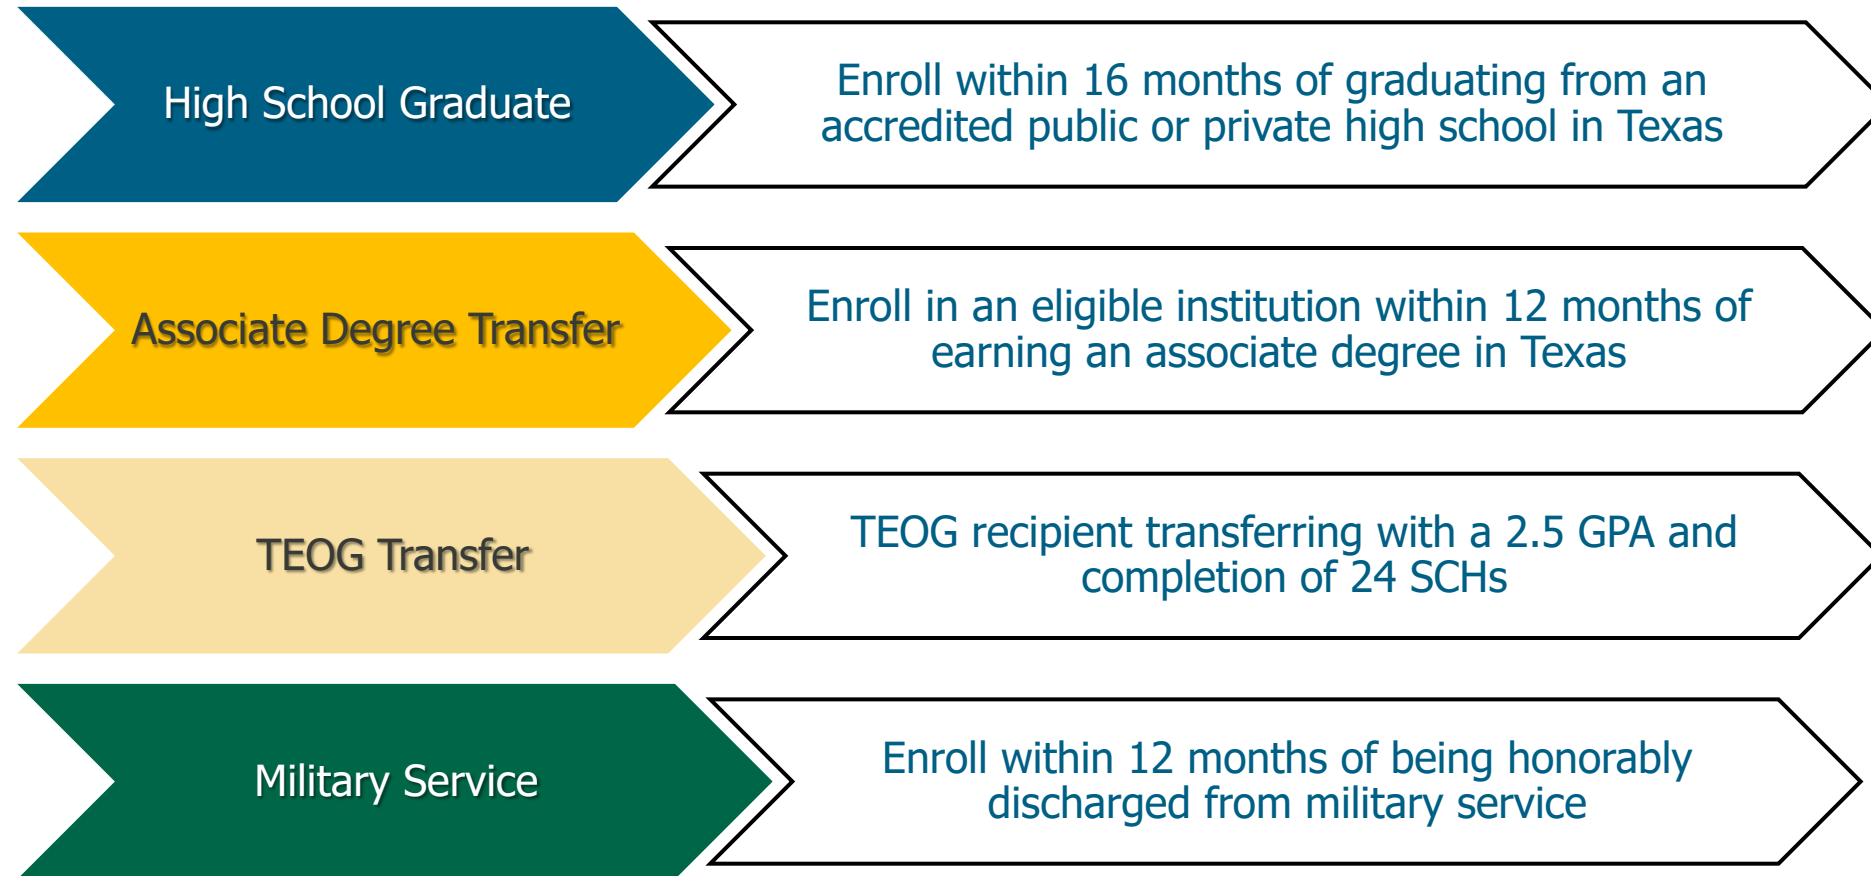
High School Graduate

Enroll within 16 months of graduating from an accredited public or private high school in Texas

Associate Degree Transfer

Enroll in an eligible institution within 12 months of earning an associate degree in Texas

TEOG Transfer

TEOG recipient transferring with a 2.5 GPA and completion of 24 SCHs

Military Service

Enroll within 12 months of being honorably discharged from military service